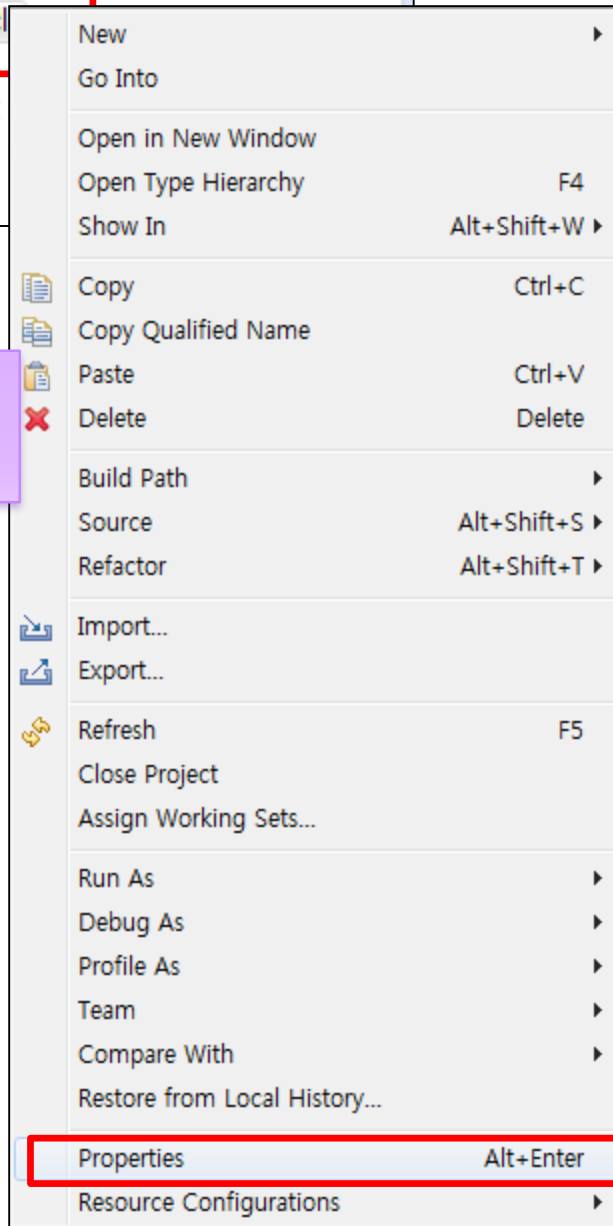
New
Go Into

Open in New Window
Open Type Hierarchy F4
Show In Alt+Shift+W

Copy Ctrl+C
Copy Qualified Name
Paste Ctrl+V
Delete Delete

Build Path
Source Alt+Shift+S
Refactor Alt+Shift+T

Import...
Export...

Refresh F5
Close Project
Assign Working Sets...

Run As
Debug As
Profile As
Team
Compare With
Restore from Local History...

Properties Alt+Enter
Resource Configurations